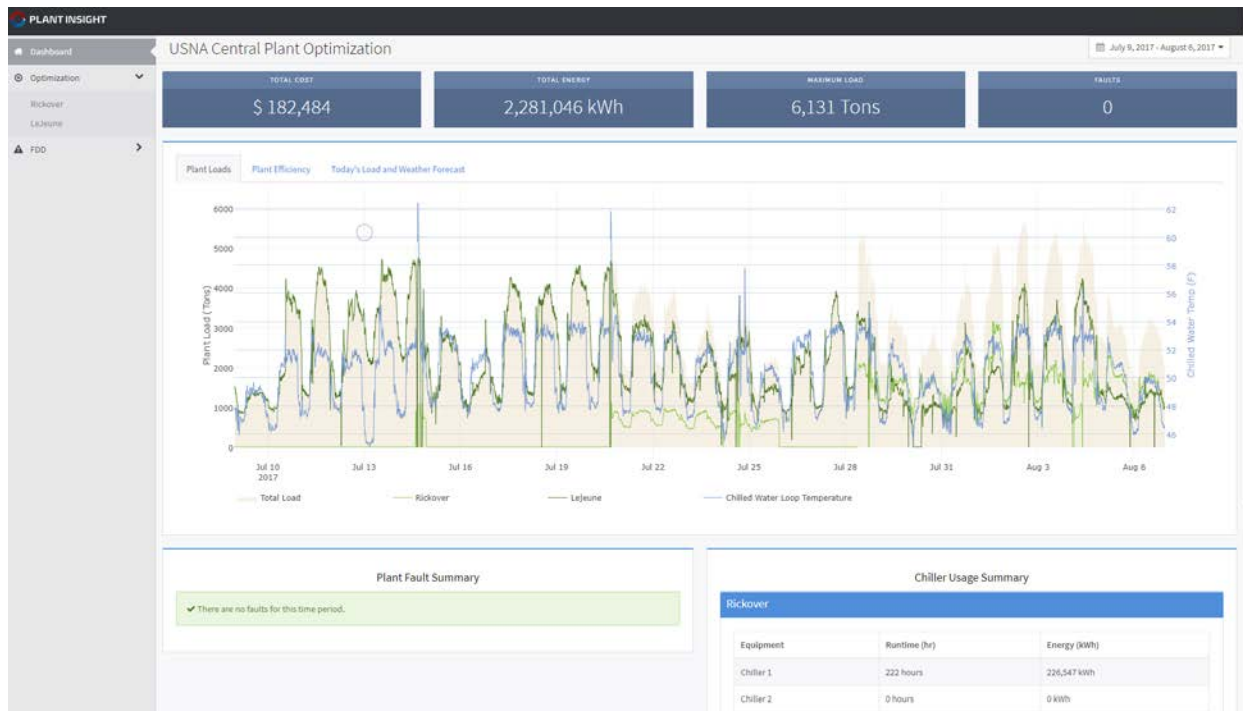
PLANT INSIGHT

Dashboard
Optimization
Rickover
LeJeune
FDD

USNA Central Plant Optimization

July 9, 2017 - August 6, 2017

TOTAL COST
$ 182,484

TOTAL ENERGY
2,281,046 kWh

MAXIMUM LOAD
6,131 Tons

FAULTS
0

Plant Loads | Plant Efficiency | Today's Load and Weather Forecast

Plant Load (Tons)
6000
5000
4000
3000
2000
1000
0

Chilled Water Temp (F)
62
60
58
56
54
52
50
48
46

Jul 10 2017 | Jul 13 | Jul 16 | Jul 19 | Jul 22 | Jul 25 | Jul 28 | Jul 31 | Aug 3 | Aug 6

Total Load
Rickover
LeJeune
Chilled Water Loop Temperature

Plant Fault Summary

There are no faults for this time period.

Chiller Usage Summary

Rickover

| Equipment | Runtime (hr) | Energy (kWh) |
|---|---|---|
| Chiller 1 | 222 hours | 226,547 kWh |
| Chiller 2 | 0 hours | 0 kWh |